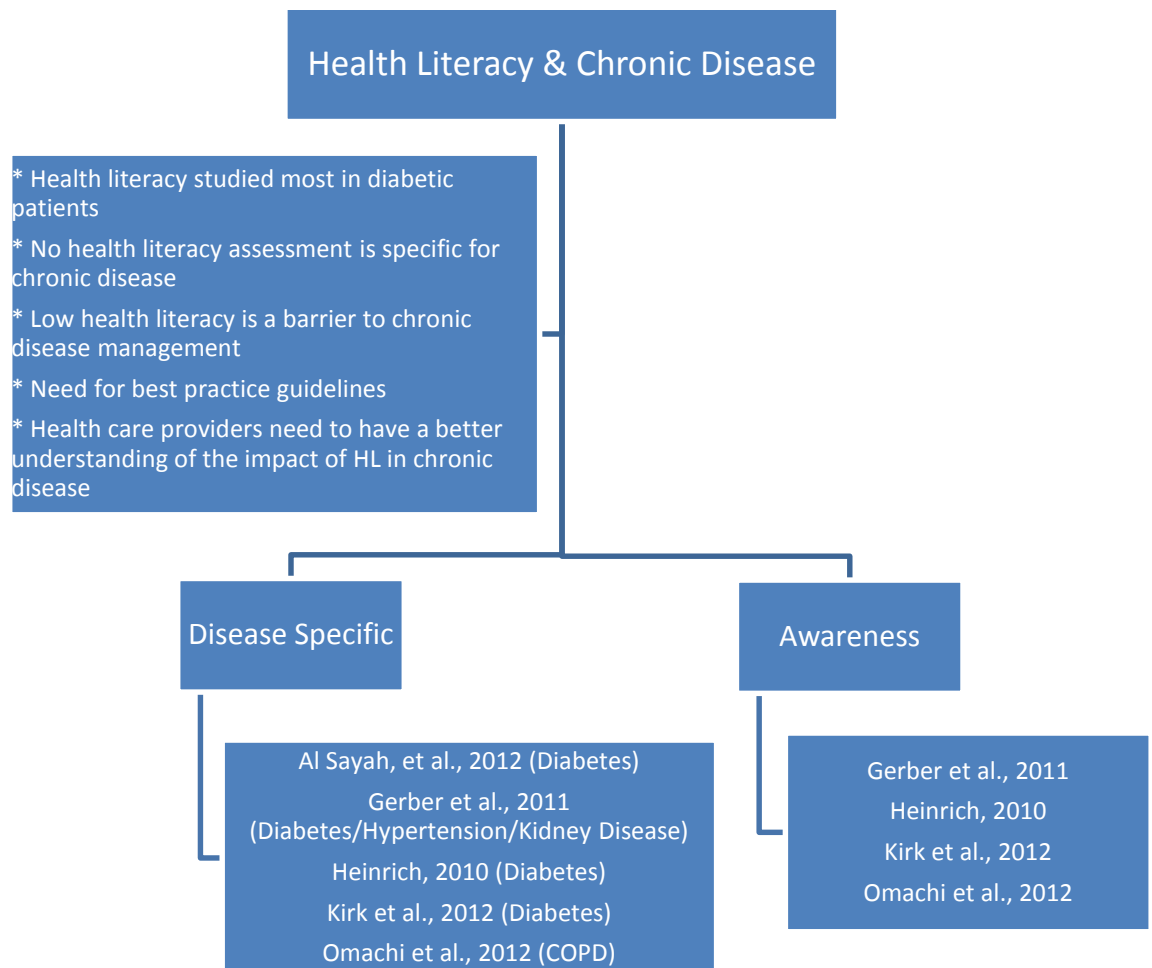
Health Literacy & Chronic Disease

* Health literacy studied most in diabetic patients

* No health literacy assessment is specific for chronic disease

* Low health literacy is a barrier to chronic disease management

* Need for best practice guidelines

* Health care providers need to have a better understanding of the impact of HL in chronic disease

Disease Specific

Awareness

Al Sayah, et al., 2012 (Diabetes)

Gerber et al., 2011 (Diabetes/Hypertension/Kidney Disease)

Heinrich, 2010 (Diabetes)

Kirk et al., 2012 (Diabetes)

Omachi et al., 2012 (COPD)

Gerber et al., 2011

Heinrich, 2010

Kirk et al., 2012

Omachi et al., 2012